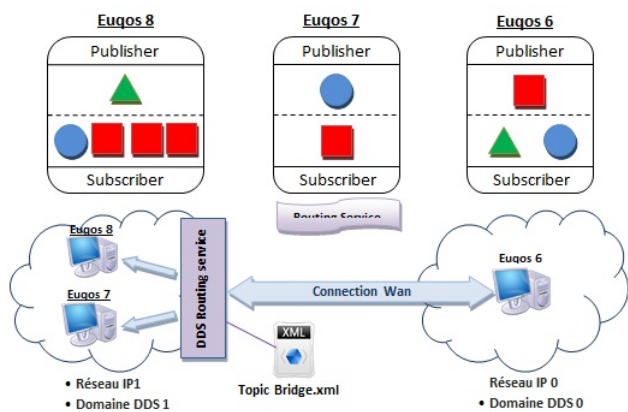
Euqos 8

Publisher

Subscriber

Euqos 7

Publisher

Subscriber

Euqos 6

Publisher

Subscriber

Routing Service

Euqos 8

Euqos 7

DDS Routing service

Connection Wan

Euqos 6

XML

Topic Bridge.xml

• Réseau IP1
• Domaine DDS 1

Réseau IP 0
• Domaine DDS 0